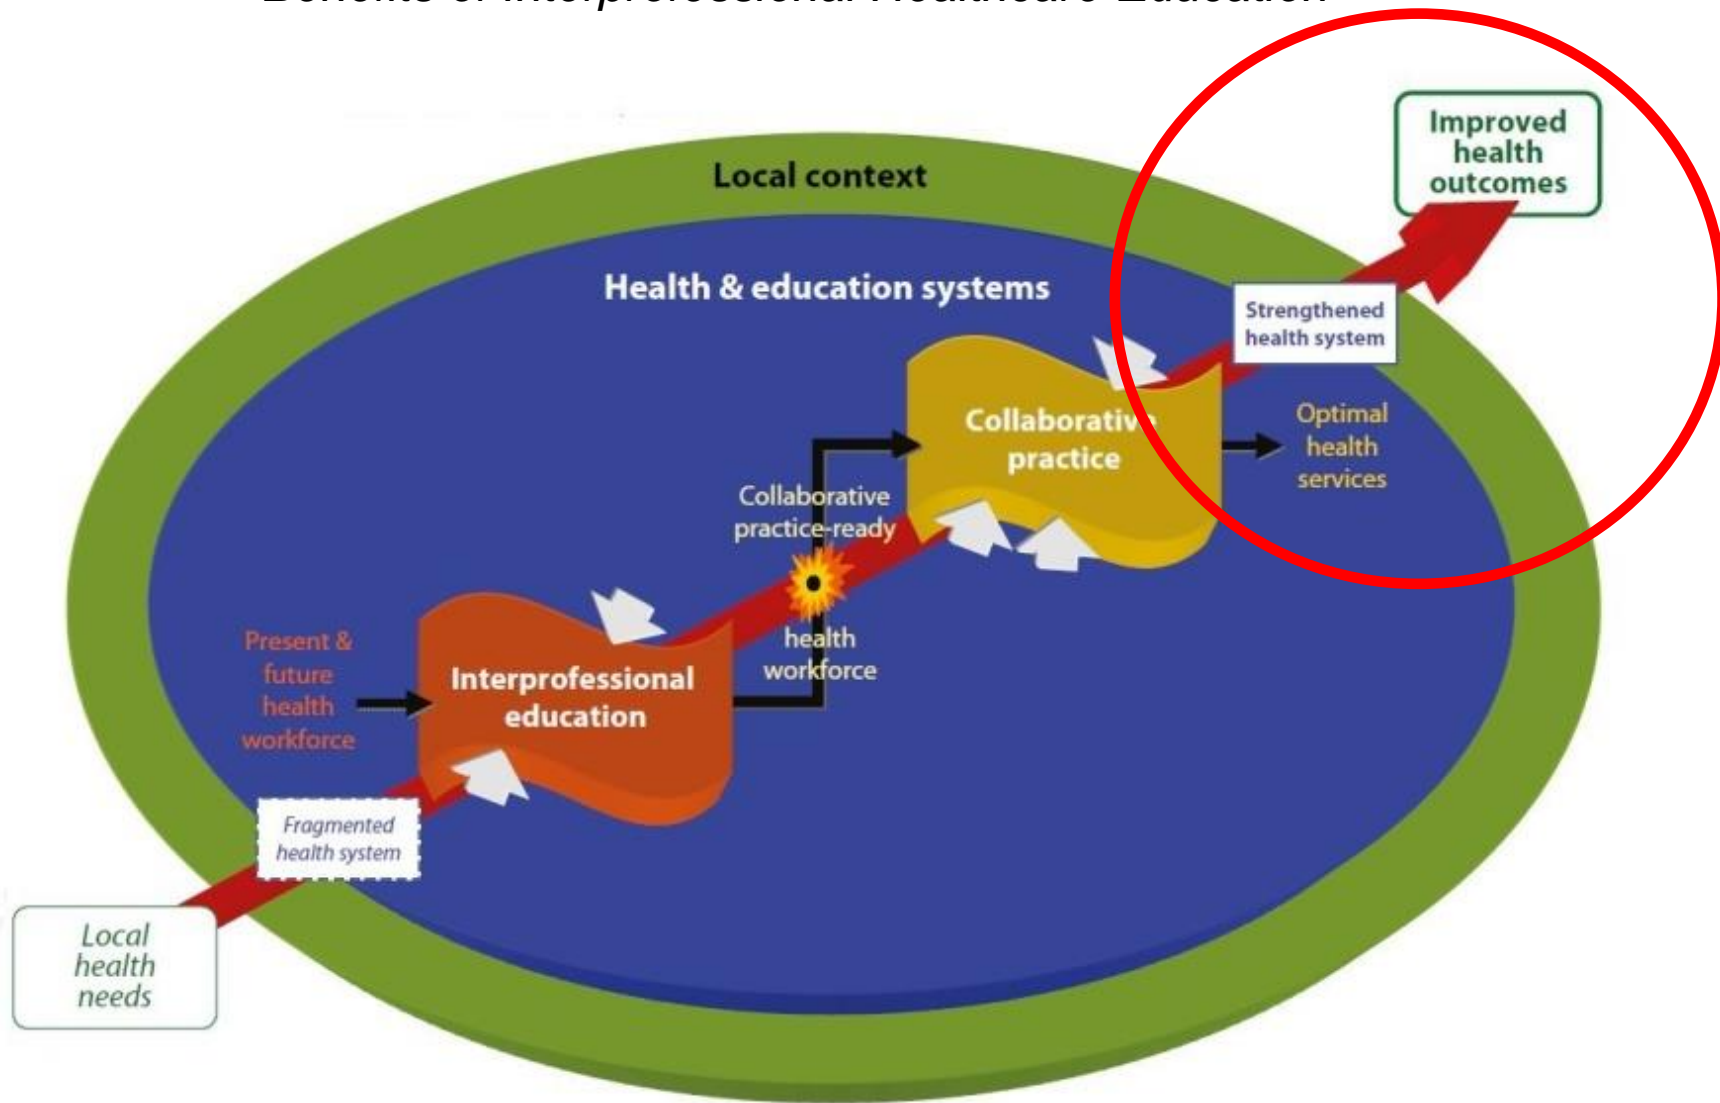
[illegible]

Improved health outcomes

Local context

Health & education systems

Strengthened health system

Collaborative practice

Optimal health services

Collaborative practice-ready

health workforce

Present & future health workforce

Interprofessional education

Fragmented health system

Local health needs